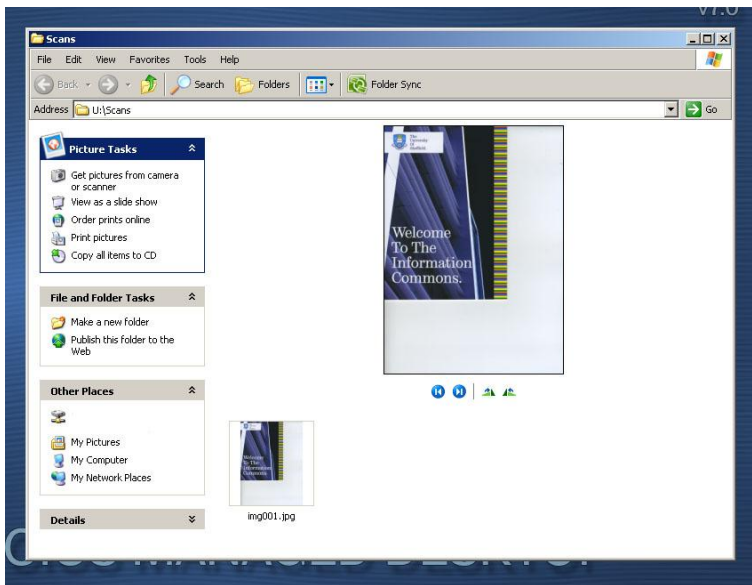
v7.0

Scans

File Edit View Favorites Tools Help

Back Search Folders Folder Sync

Address U:\Scans

Go

Picture Tasks

Get pictures from camera or scanner
View as a slide show
Order prints online
Print pictures
Copy all items to CD

File and Folder Tasks

Make a new folder
Publish this folder to the Web

Other Places

My Pictures
My Computer
My Network Places

Details

The University of Sheffield

Welcome To The Information Commons.

img001.jpg